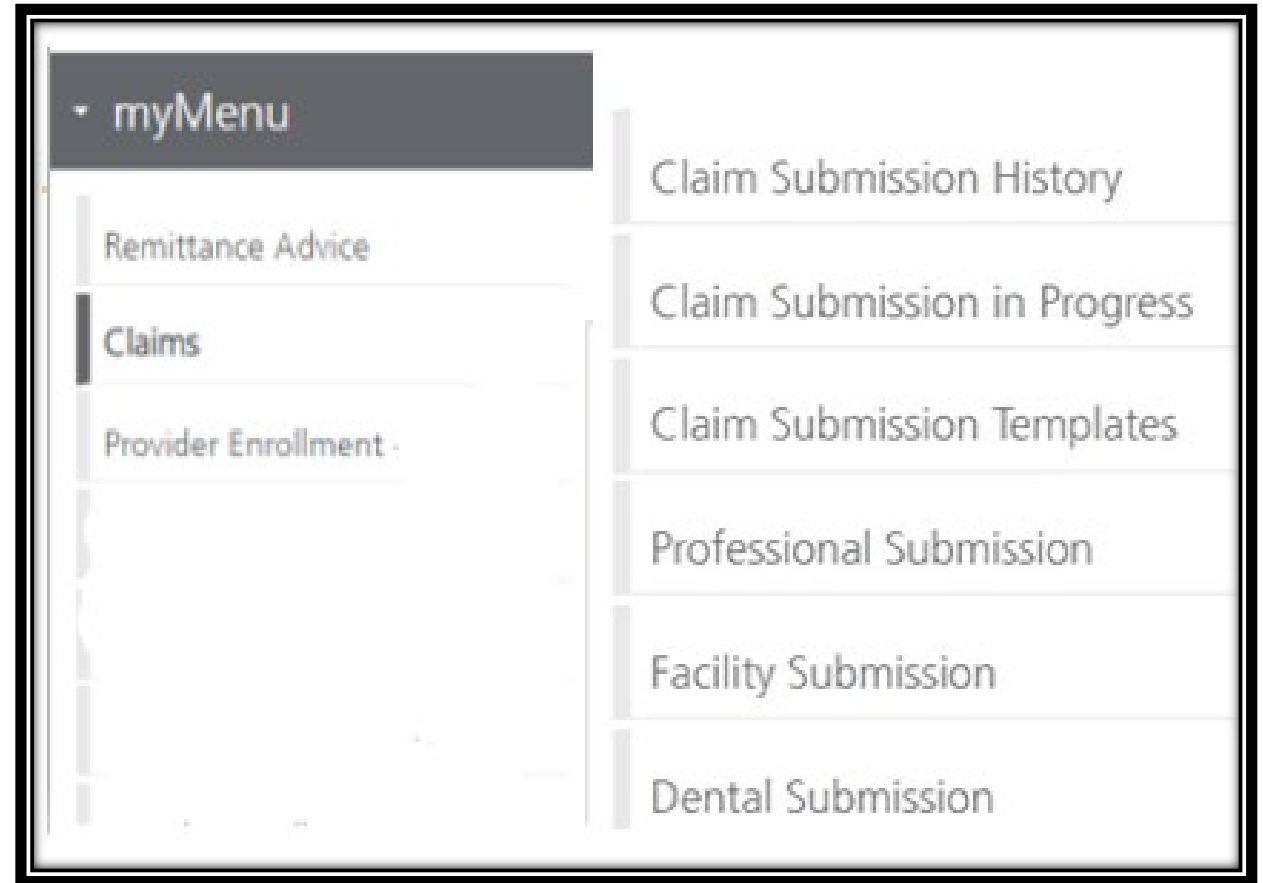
▾ myMenu

Remittance Advice

Claims

Provider Enrollment ·

Claim Submission History

Claim Submission in Progress

Claim Submission Templates

Professional Submission

Facility Submission

Dental Submission